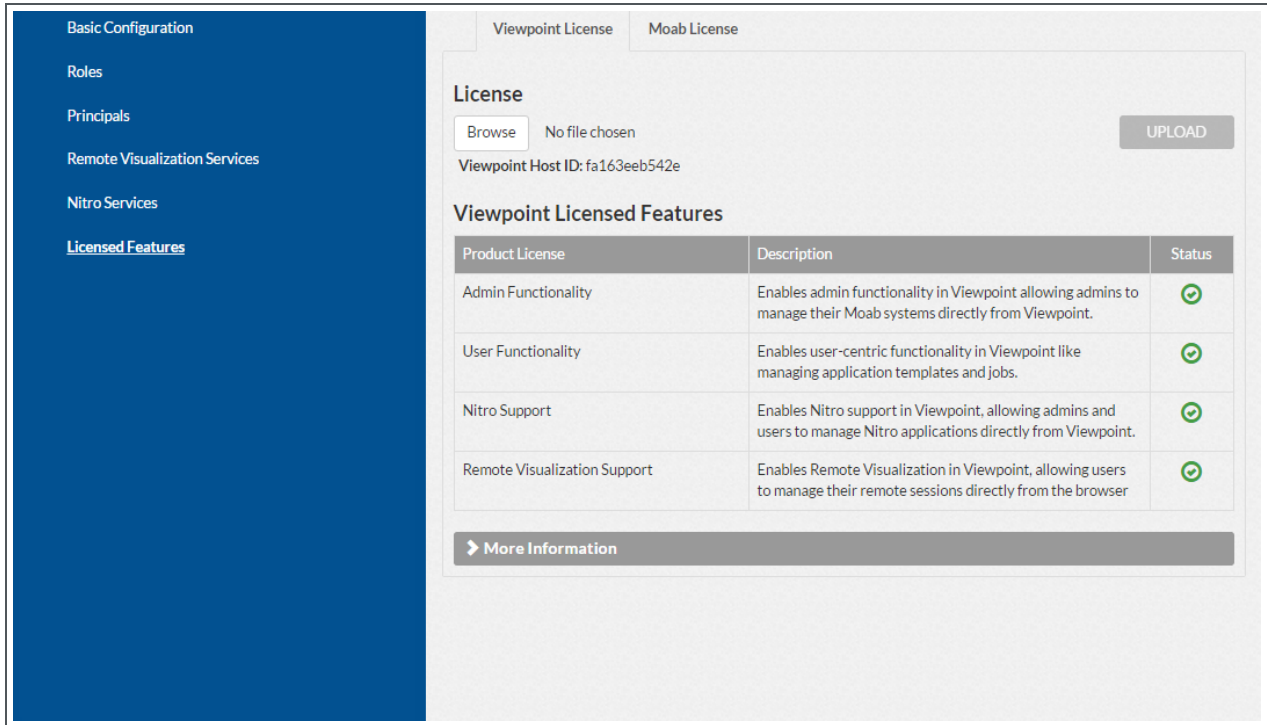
Basic Configuration
Roles
Principals
Remote Visualization Services
Nitro Services
Licensed Features

Viewpoint License
Moab License

License

Browse No file chosen

UPLOAD

Viewpoint Host ID: fa163eeb542e

Viewpoint Licensed Features

| Product License | Description | Status |
|---|---|---|
| Admin Functionality | Enables admin functionality in Viewpoint allowing admins to manage their Moab systems directly from Viewpoint. | |
| User Functionality | Enables user-centric functionality in Viewpoint like managing application templates and jobs. | |
| Nitro Support | Enables Nitro support in Viewpoint, allowing admins and users to manage Nitro applications directly from Viewpoint. | |
| Remote Visualization Support | Enables Remote Visualization in Viewpoint, allowing users to manage their remote sessions directly from the browser | |

More Information